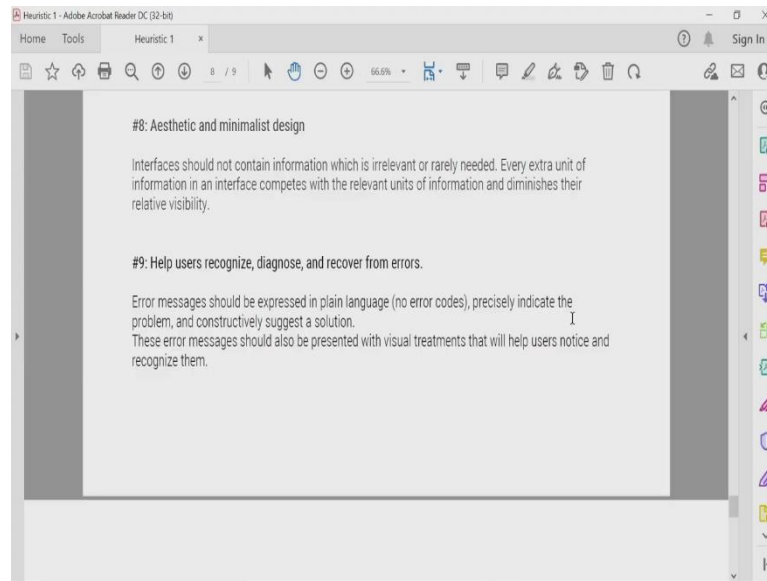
Heuristic 1 - Adobe Acrobat Reader DC (32-bit)

Home Tools Heuristic 1 ×

Sign In

8 / 9

66.6%

#8: Aesthetic and minimalist design

Interfaces should not contain information which is irrelevant or rarely needed. Every extra unit of information in an interface competes with the relevant units of information and diminishes their relative visibility.

#9: Help users recognize, diagnose, and recover from errors.

Error messages should be expressed in plain language (no error codes), precisely indicate the problem, and constructively suggest a solution.
These error messages should also be presented with visual treatments that will help users notice and recognize them.